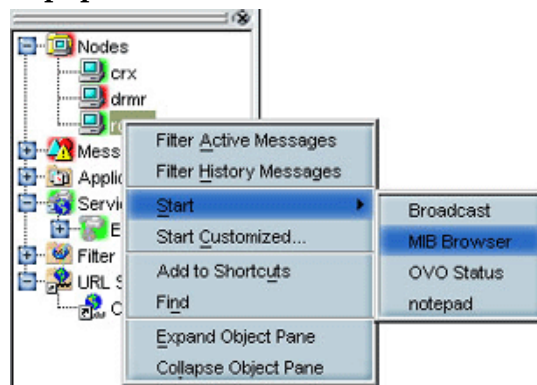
Nodes
crx
drmr
r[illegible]
Mess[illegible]
Applic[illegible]
Servi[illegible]
E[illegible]
Filter
URL S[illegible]
C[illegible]

Filter Active Messages
Filter History Messages
Start
Start Customized...
Add to Shortcuts
Find
Expand Object Pane
Collapse Object Pane

Broadcast
MIB Browser
OVO Status
notepad